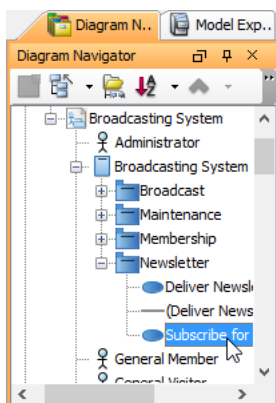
Diagram N..
Model Exp..
Diagram Navigator
Broadcasting System
Administrator
Broadcasting System
Broadcast
Maintenance
Membership
Newsletter
Deliver Newsle
(Deliver News
Subscribe for
General Member
General Visitor